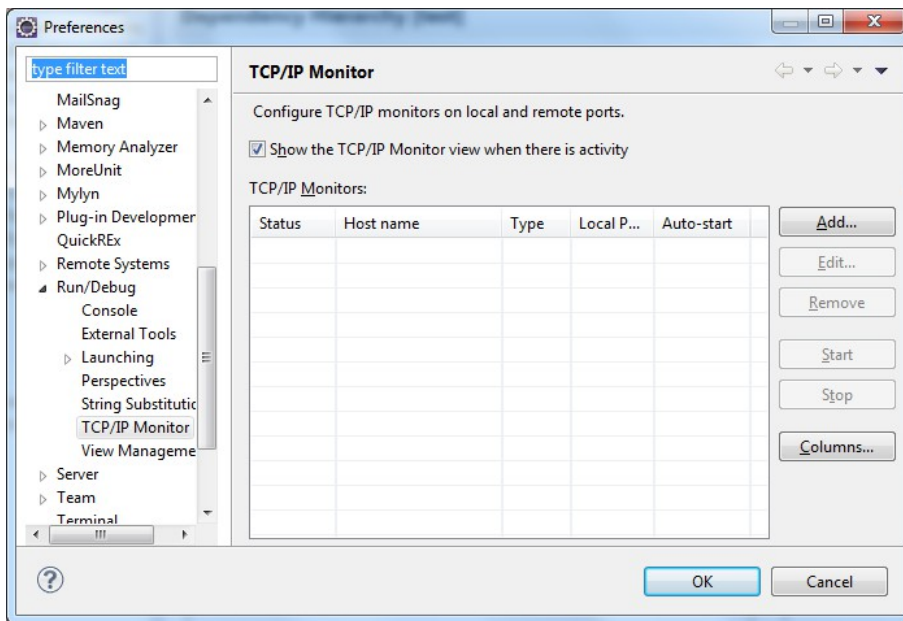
Preferences

type filter text

MailSnag
Maven
Memory Analyzer
MoreUnit
Mylyn
Plug-in Developmer
QuickREx
Remote Systems
Run/Debug
Console
External Tools
Launching
Perspectives
String Substitutic
TCP/IP Monitor
View Manageme
Server
Team
Terminal

TCP/IP Monitor

Configure TCP/IP monitors on local and remote ports.

Show the TCP/IP Monitor view when there is activity

TCP/IP Monitors:

| Status | Host name | Type | Local P... | Auto-start |
|---|---|---|---|---|

Add...
Edit...
Remove
Start
Stop
Columns...

OK
Cancel